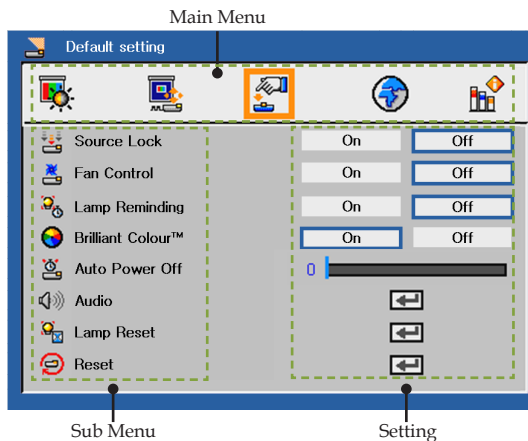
Main Menu

Default setting

Source Lock
Fan Control
Lamp Reminding
Brilliant Colour™
Auto Power Off
Audio
Lamp Reset
Reset

| | |
|---|---|
| On | Off |
| On | Off |
| On | Off |
| On | Off |

0

Sub Menu

Setting